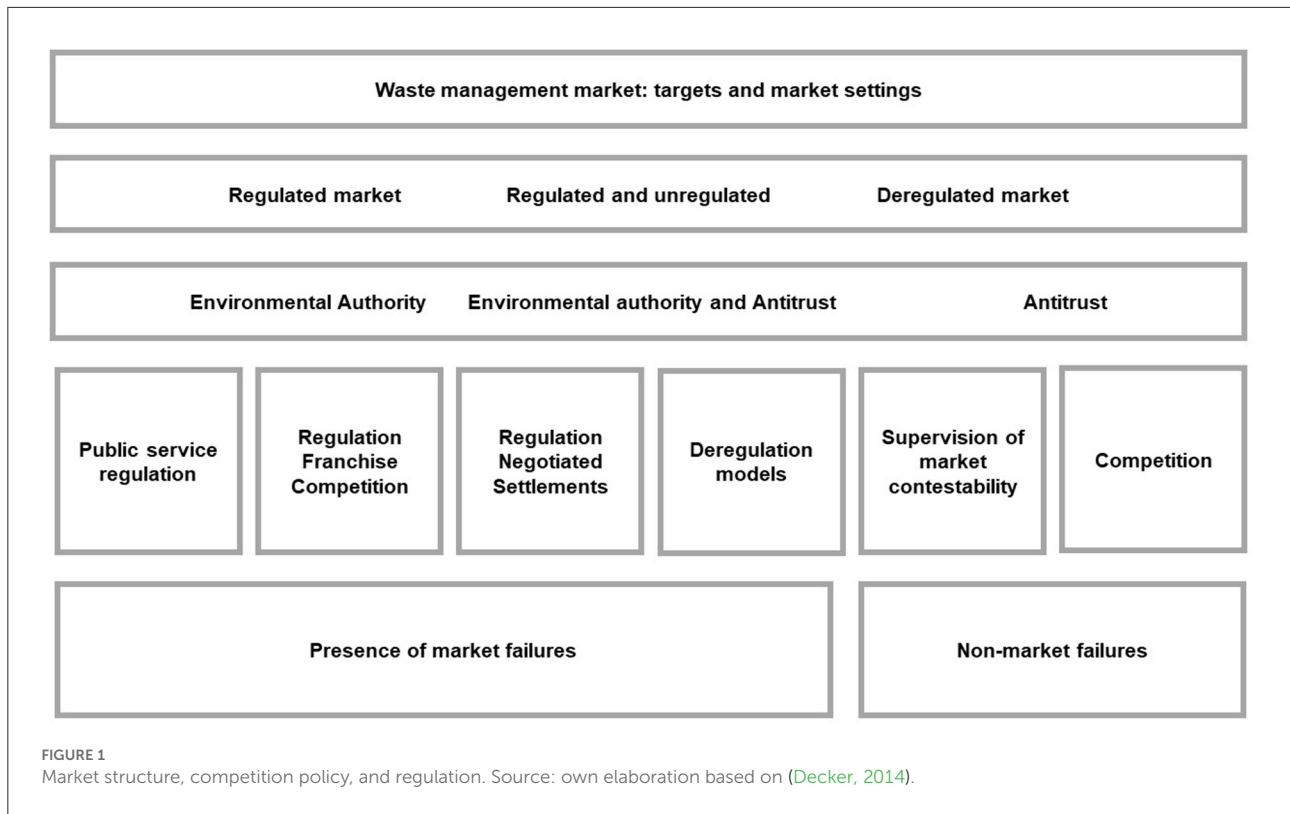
Waste management market: targets and market settings

Regulated market

Regulated and unregulated

Deregulated market

Environmental Authority

Environmental authority and Antitrust

Antitrust

Public service regulation

Regulation Franchise Competition

Regulation Negotiated Settlements

Deregulation models

Supervision of market contestability

Competition

Presence of market failures

Non-market failures

FIGURE 1
Market structure, competition policy, and regulation. Source: own elaboration based on (Decker, 2014).